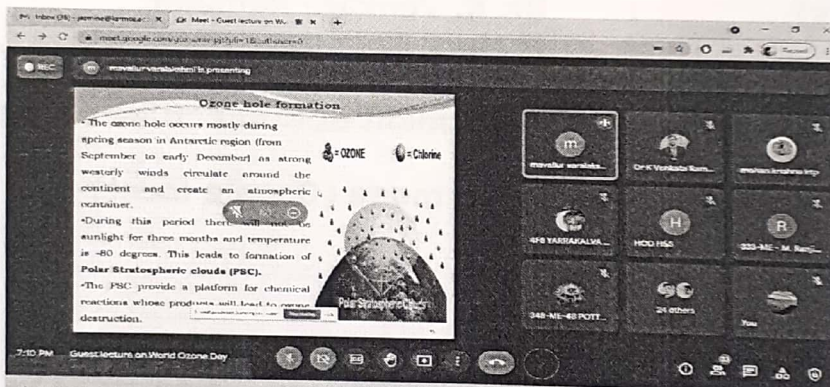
M Inbox (38) - jasmine@armoa.ac ×
Meet - Guest lecture on W ×
+
meet.google.com/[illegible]
REC
mavallur varalakshmi is presenting

Ozone hole formation

• The ozone hole occurs mostly during spring season in Antarctic region (from September to early December) as strong westerly winds circulate around the continent and create an atmospheric container.

•During this period there will not be sunlight for three months and temperature is -80 degrees. This leads to formation of Polar Stratospheric clouds (PSC).

•The PSC provide a platform for chemical reactions whose products will lead to ozone destruction.

= OZONE
= Chlorine
Polar Stratospheric Clouds

mavallur varalaks...
Dr K Venkata Ram...
mohan krishna mp
4F8 YARRAKALVA...
HOD H&S
325-ME- M. Ranji...
348-ME-4B POTT...
24 others
You

7:10 PM Guest lecture on World Ozone Day